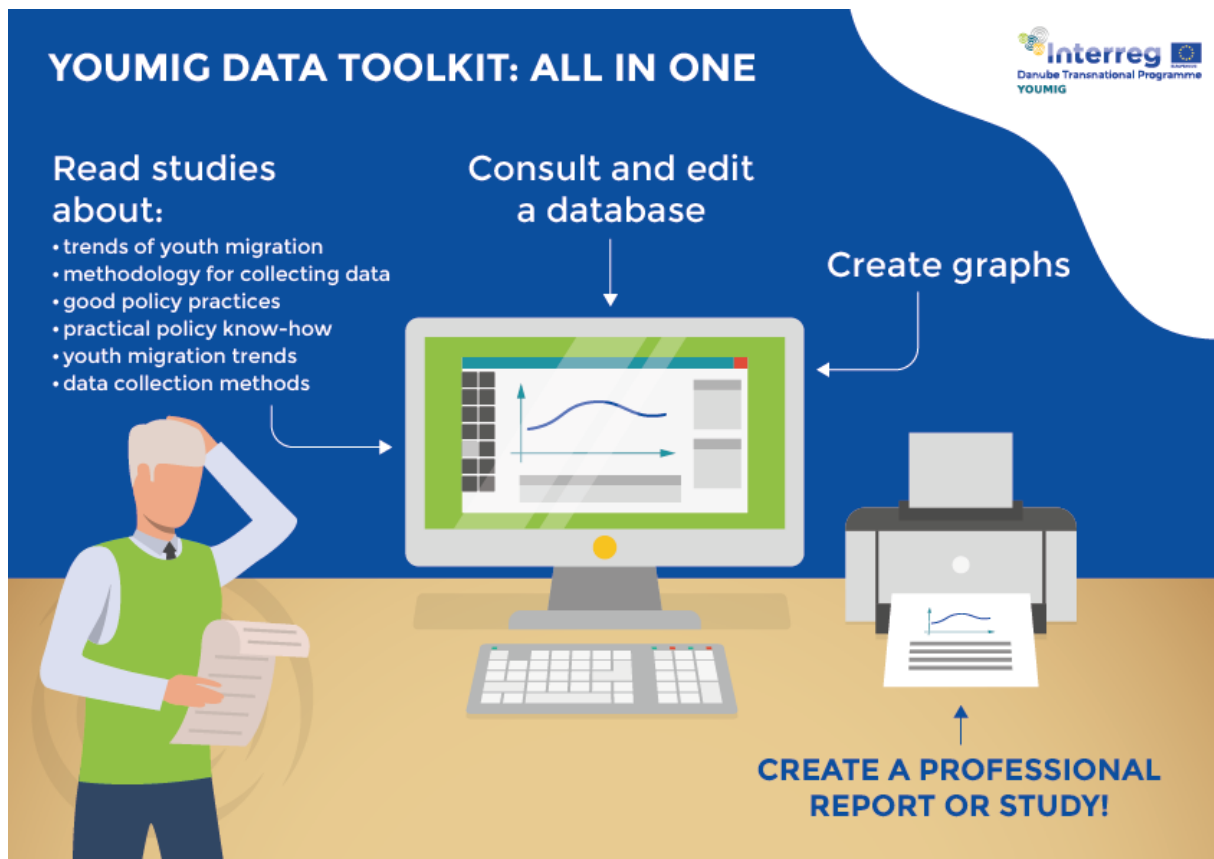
YOUMIG DATA TOOLKIT: ALL IN ONE

Interreg
Danube Transnational Programme
YOUMIG

Read studies about:
• trends of youth migration
• methodology for collecting data
• good policy practices
• practical policy know-how
• youth migration trends
• data collection methods

Consult and edit a database

Create graphs

CREATE A PROFESSIONAL REPORT OR STUDY!